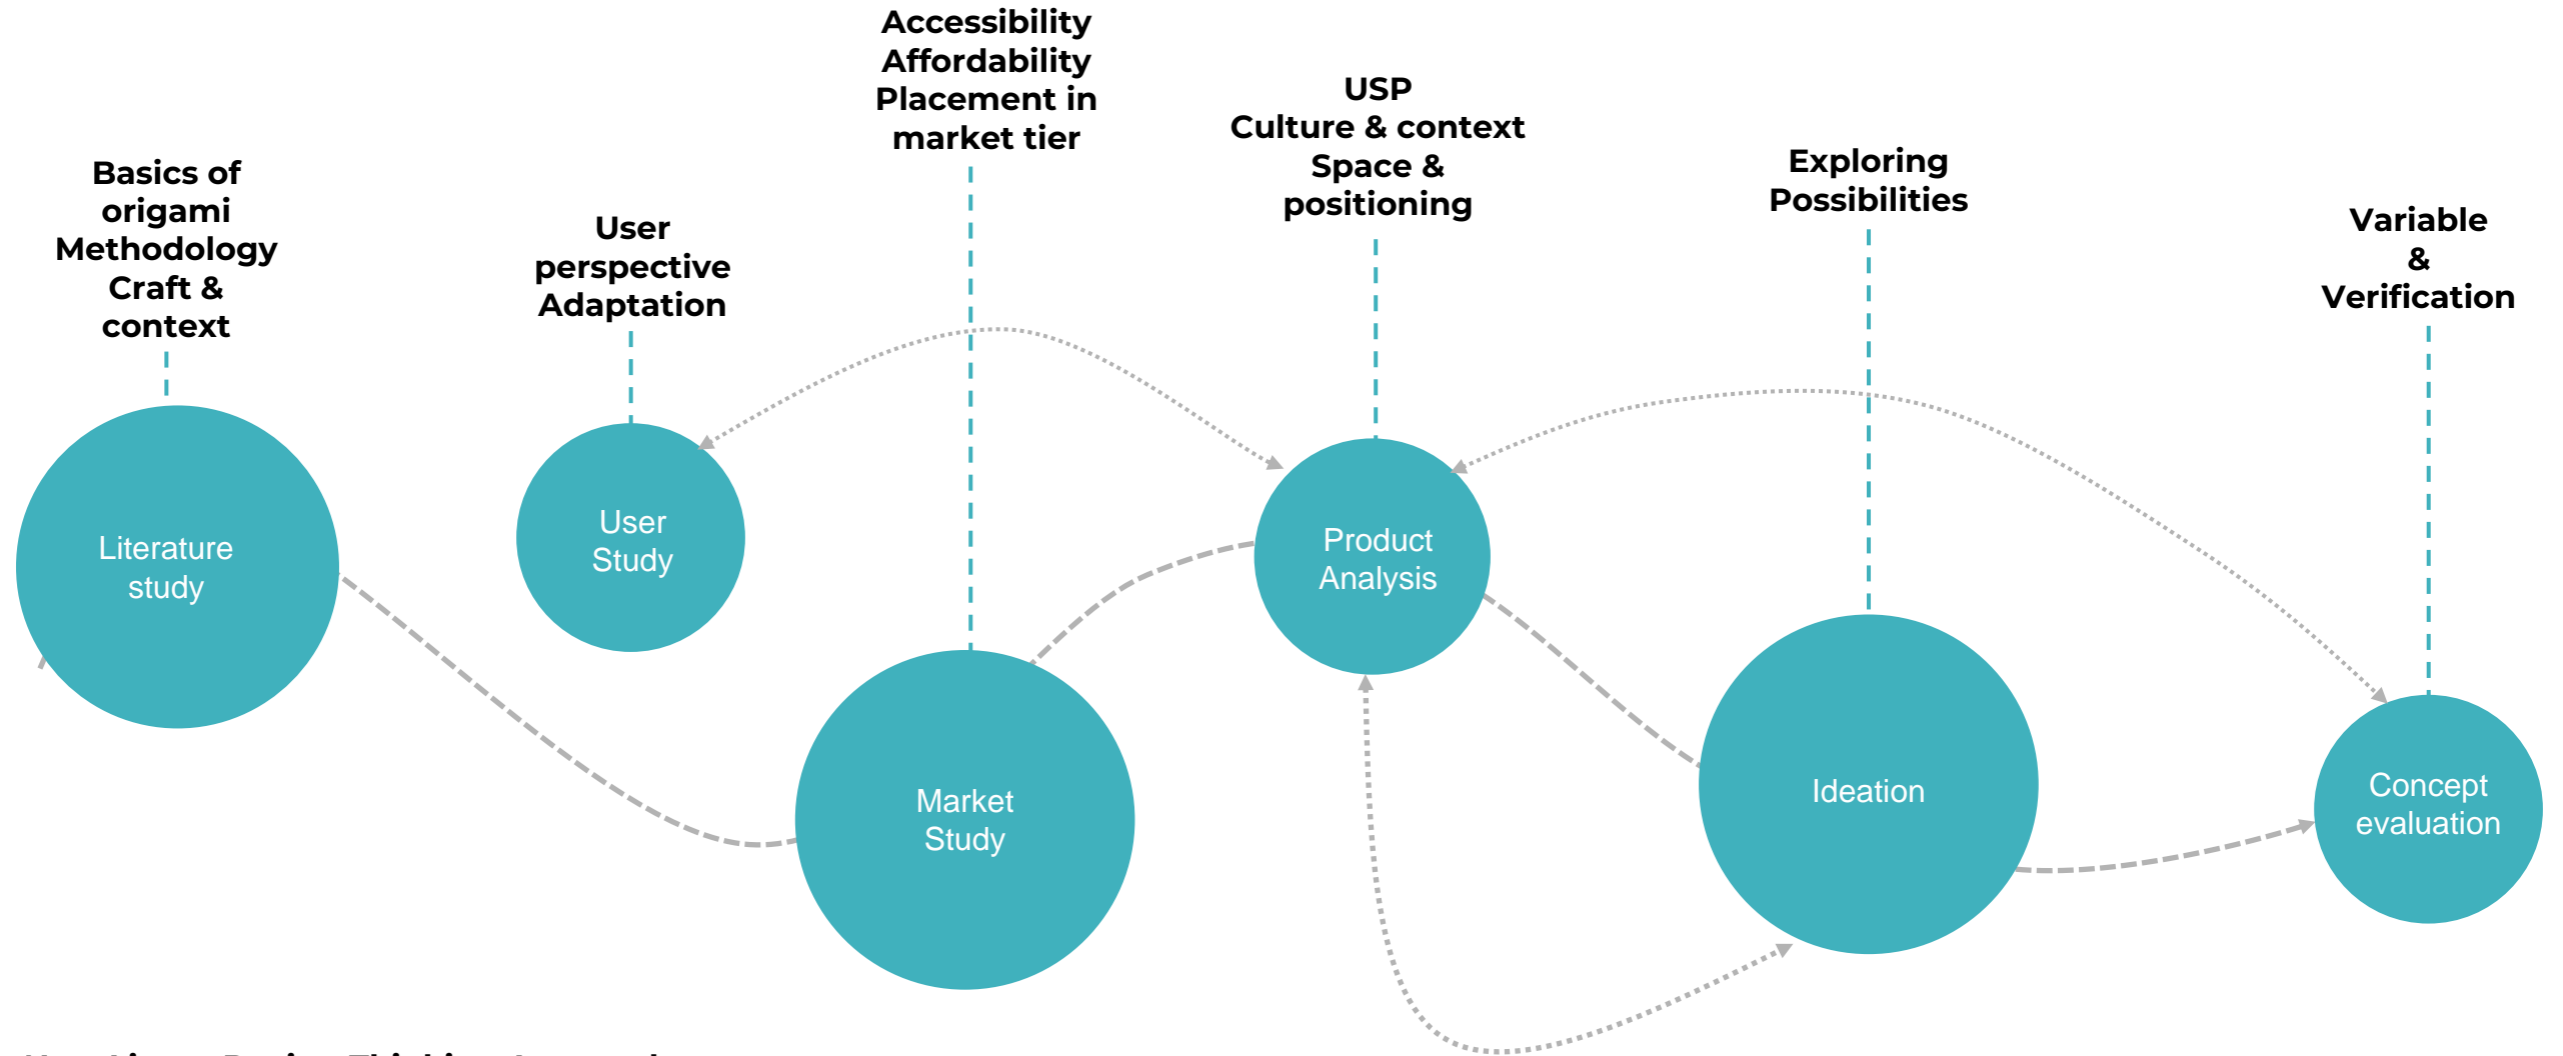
Accessibility
Affordability
Placement in
market tier

USP
Culture & context
Space &
positioning

Exploring
Possibilities

Basics of
origami
Methodology
Craft &
context

User
perspective
Adaptation

Variable
&
Verification

Literature
study

User
Study

Product
Analysis

Market
Study

Ideation

Concept
evaluation

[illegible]